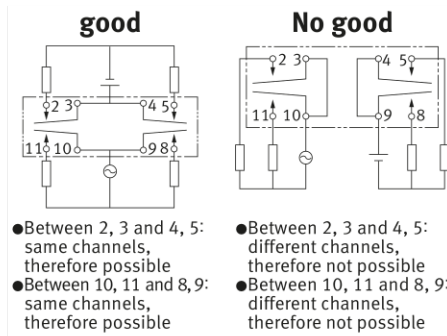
good

2 3
4 5
11 10
9 8

●Between 2, 3 and 4, 5: same channels, therefore possible
●Between 10, 11 and 8, 9: same channels, therefore possible

No good

2 3
4 5
11 10
9 8

●Between 2, 3 and 4, 5: different channels, therefore not possible
●Between 10, 11 and 8, 9: different channels, therefore not possible